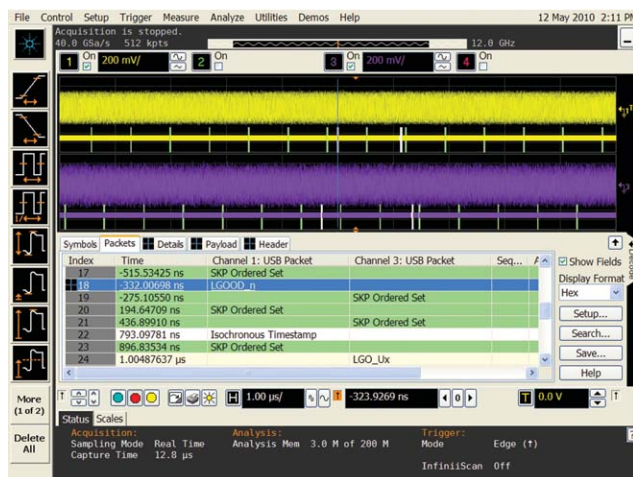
File Control Setup Trigger Measure Analyze Utilities Demos Help 12 May 2010 2:11 PM

Acquisition is stopped.
40.0 GSa/s 512 kpts 12.0 GHz

1 On 200 mV/ 2 On 3 On 200 mV/ 4 On

Symbols Packets Details Payload Header

| Index | Time | Channel 1: USB Packet | Channel 3: USB Packet | Seq... |
|---|---|---|---|---|
| 17 | -515.53425 ns | SKP Ordered Set | | |
| 18 | -332.00698 ns | LGOOD_n | | |
| 19 | -275.10550 ns | | SKP Ordered Set | |
| 20 | 194.64709 ns | SKP Ordered Set | | |
| 21 | 436.89910 ns | | SKP Ordered Set | |
| 22 | 793.09781 ns | Isochronous Timestamp | | |
| 23 | 896.83534 ns | SKP Ordered Set | | |
| 24 | 1.00487637 µs | | LGO_Ux | |

Show Fields
Display Format
Hex
Setup...
Search...
Save...
Help

More (1 of 2)

Delete All

1.00 µs/ -323.9269 ns 0 0.0 V

Status Scales

Acquisition:
Sampling Mode Real Time
Capture Time 12.8 µs

Analysis:
Analysis Mem 3.0 M of 200 M

Trigger:
Mode Edge (↑)
InfiniiScan Off